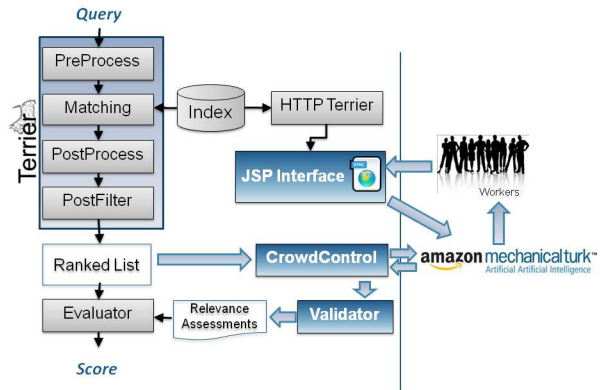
Query

PreProcess

Matching

PostProcess

PostFilter

Terrier

Index

HTTP Terrier

JSP Interface

Workers

Ranked List

CrowdControl

amazon mechanical turk™
Artificial Artificial Intelligence

Evaluator

Relevance Assessments

Validator

Score